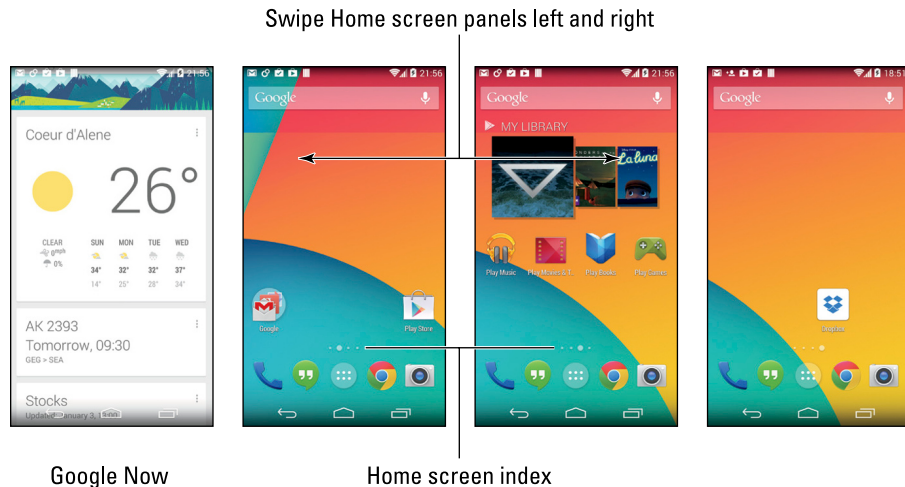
Swipe Home screen panels left and right

21:56

Coeur d'Alene

26°

CLEAR

0%

SUN MON TUE WED

34° 32° 32° 37°

14° 25° 28° 34°

AK 2393

Tomorrow, 09:30

GEG » SEA

Stocks

Updated January 3, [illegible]

21:56

Google

Google

Play Store

21:56

Google

MY LIBRARY

La luna

Play Music

Play Movies & TV

Play Books

Play Games

18:51

Google

Dropbox

Google Now

Home screen index